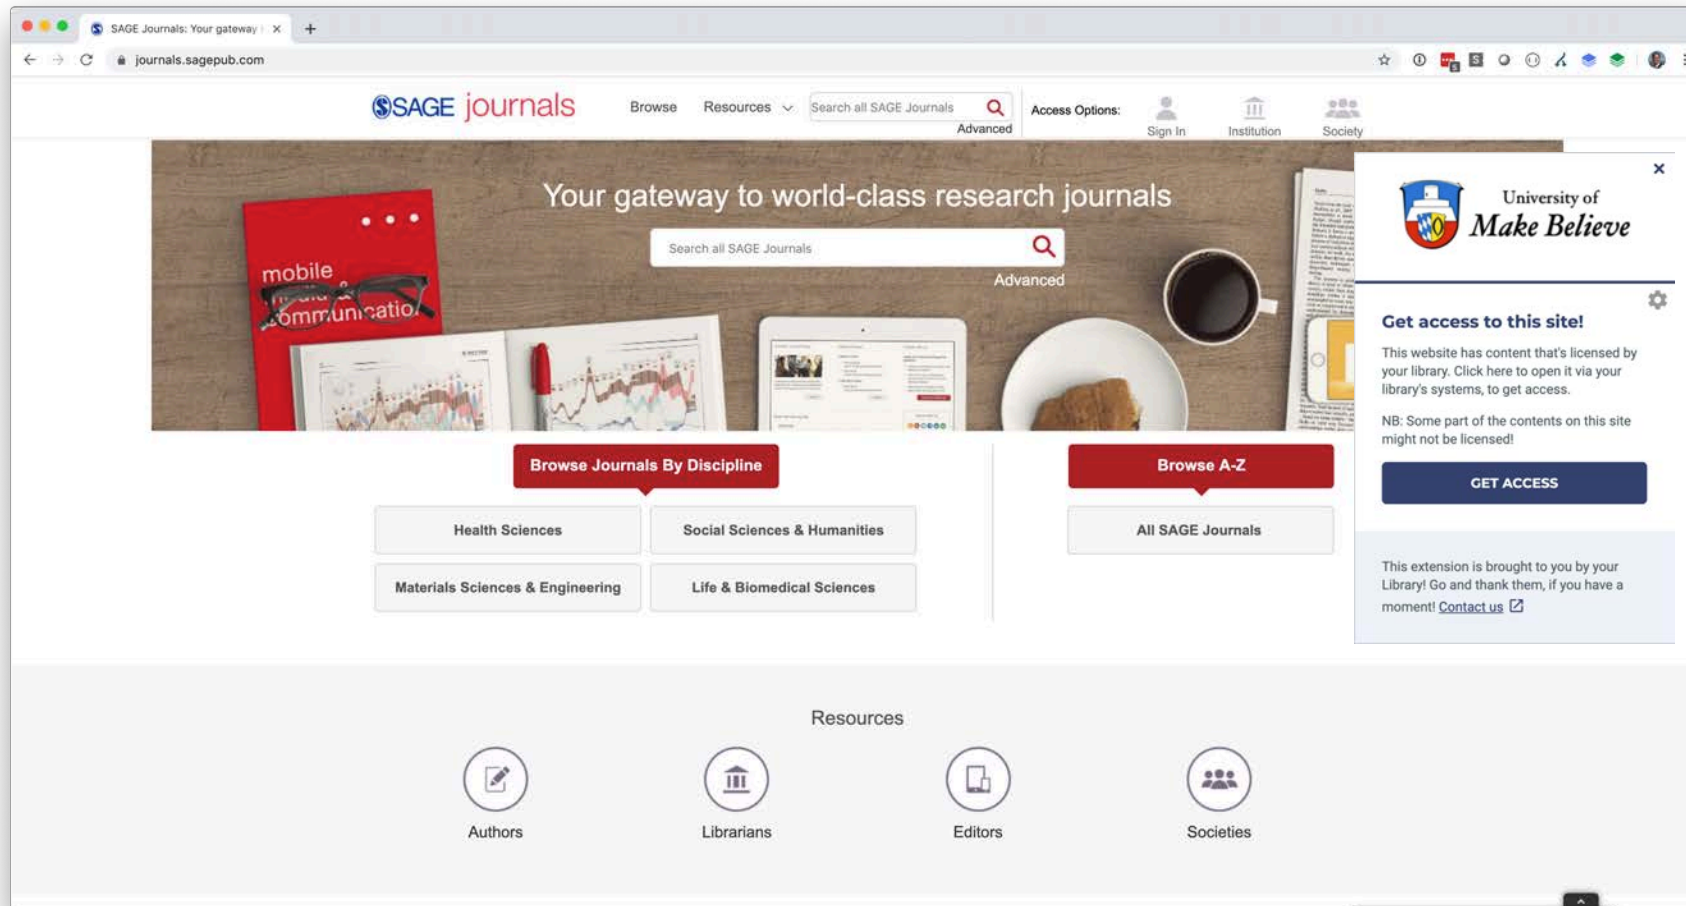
SAGE Journals: Your gateway

journals.sagepub.com

SAGE journals

Browse

Resources

Search all SAGE Journals

Advanced

Access Options:

Sign In

Institution

Society

Your gateway to world-class research journals

Search all SAGE Journals

Advanced

mobile

ommunicatio

Browse Journals By Discipline

Health Sciences

Social Sciences & Humanities

Materials Sciences & Engineering

Life & Biomedical Sciences

Browse A-Z

All SAGE Journals

University of Make Believe

Get access to this site!

This website has content that's licensed by your library. Click here to open it via your library's systems, to get access.

NB: Some part of the contents on this site might not be licensed!

GET ACCESS

This extension is brought to you by your Library! Go and thank them, if you have a moment! Contact us

Resources

Authors

Librarians

Editors

Societies